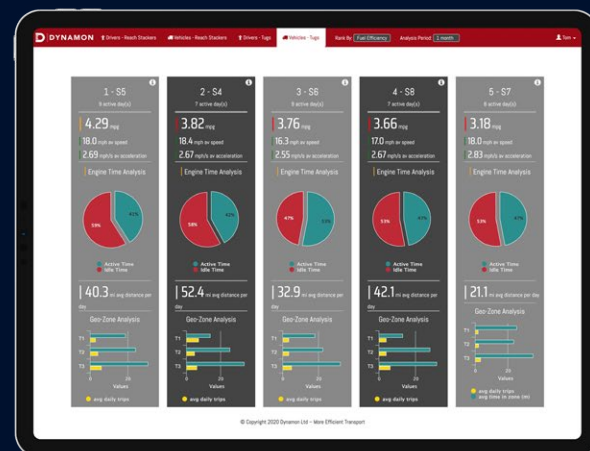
DYNAMON Drivers - Reach Stackers Vehicles - Reach Stackers Drivers - Tugs Vehicles - Tugs Rank By Fuel Efficiency Analysis Period 1 month Tom

1 - S5
9 active day(s)
4.29 mpg
18.0 mph av speed
2.69 mph/s av acceleration
Engine Time Analysis
41%
59%
Active Time
Idle Time
40.3 mi avg distance per day
Geo-Zone Analysis
T1
T2
T3
0 20
Values
avg daily trips

2 - S4
7 active day(s)
3.82 mpg
18.4 mph av speed
2.67 mph/s av acceleration
Engine Time Analysis
42%
58%
Active Time
Idle Time
52.4 mi avg distance per day
Geo-Zone Analysis
T1
T2
T3
0 20
Values
avg daily trips

3 - S6
8 active day(s)
3.76 mpg
16.3 mph av speed
2.55 mph/s av acceleration
Engine Time Analysis
47%
53%
Active Time
Idle Time
32.9 mi avg distance per day
Geo-Zone Analysis
T1
T2
T3
0 20
Values
avg daily trips

4 - S8
7 active day(s)
3.66 mpg
17.0 mph av speed
2.67 mph/s av acceleration
Engine Time Analysis
53%
47%
Active Time
Idle Time
42.1 mi avg distance per day
Geo-Zone Analysis
T1
T2
T3
0 20
Values
avg daily trips

5 - S7
8 active day(s)
3.18 mpg
18.0 mph av speed
2.83 mph/s av acceleration
Engine Time Analysis
53%
47%
Active Time
Idle Time
21.1 mi avg distance per day
Geo-Zone Analysis
T1
T2
T3
0 20
Values
avg daily trips
avg time in zone (m)

© Copyright 2020 Dynamon Ltd – More Efficient Transport